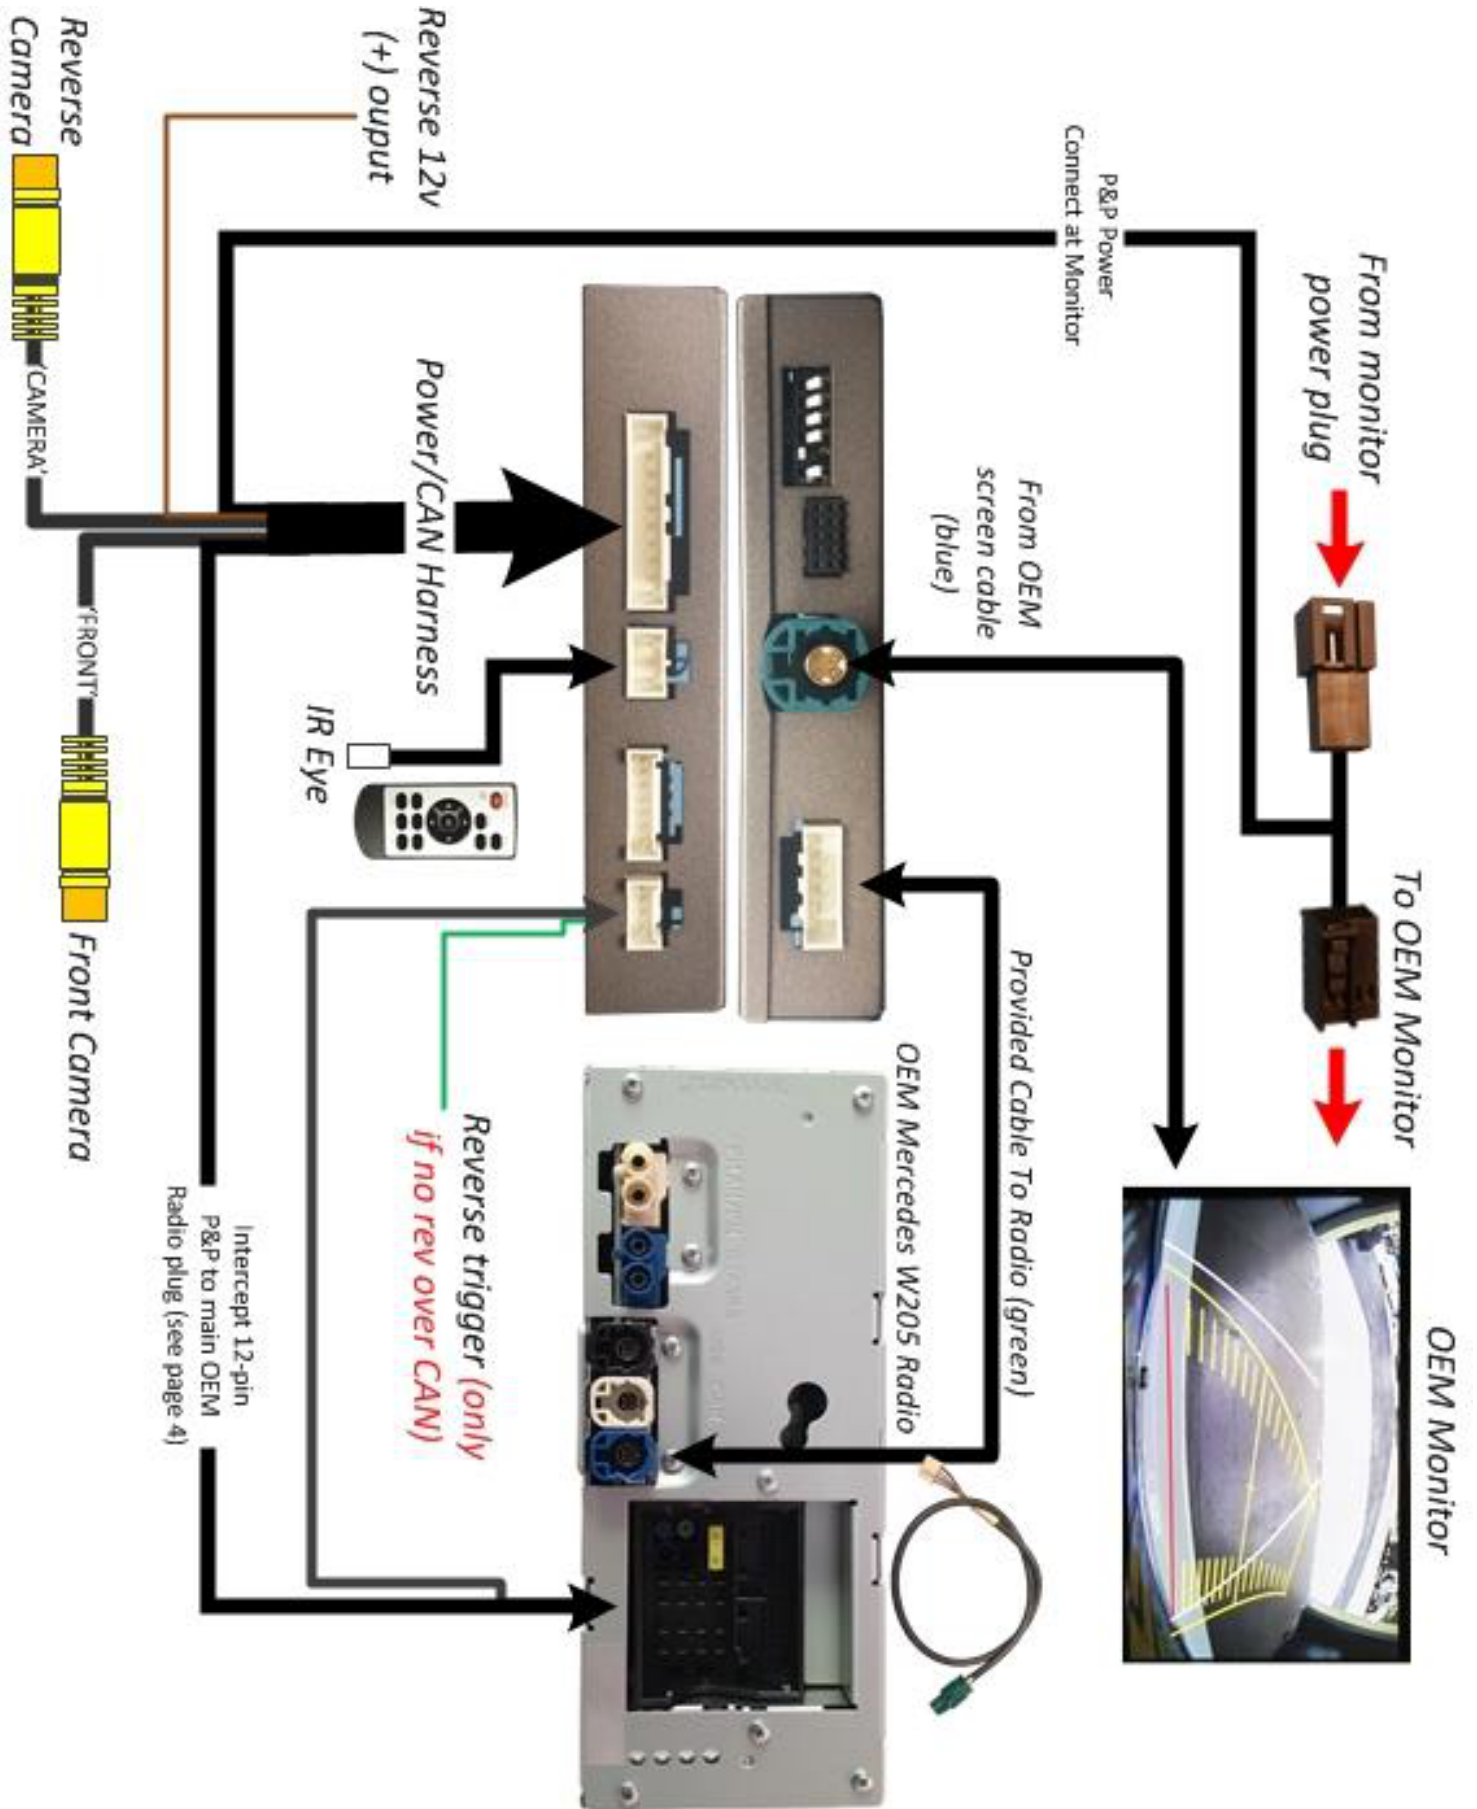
Reverse Camera

Reverse 12v (+) ouput

'CAMERA'

P&P Power Connect at Monitor

From monitor power plug

From OEM screen cable (blue)

Power/CAN Harness

'FRONT'

IR Eye

To OEM Monitor

Front Camera

Provided Cable To Radio (green)

OEM Mercedes W205 Radio

Reverse trigger (only if no rev over CAN)

Intercept 12-pin P&P to main OEM Radio plug (see page 4)

OEM Monitor